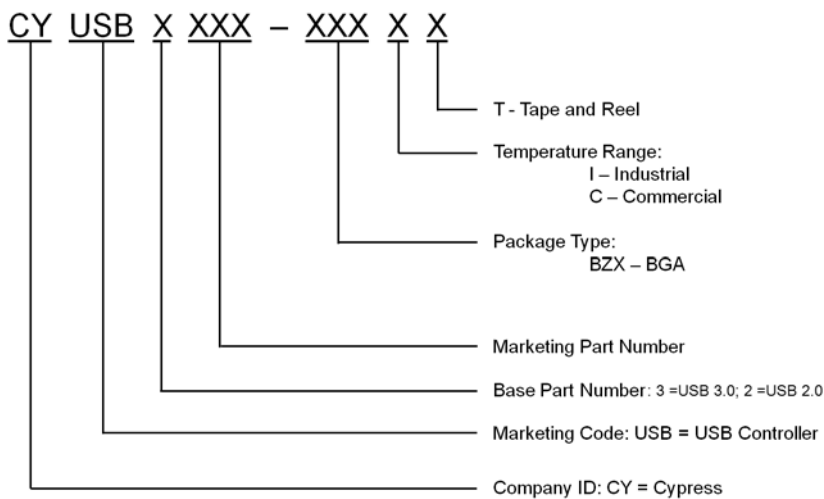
CY USB X XXX – XXX X X

T - Tape and Reel

Temperature Range:
I – Industrial
C – Commercial

Package Type:
BZX – BGA

Marketing Part Number

Base Part Number: 3 =USB 3.0; 2 =USB 2.0

Marketing Code: USB = USB Controller

Company ID: CY = Cypress